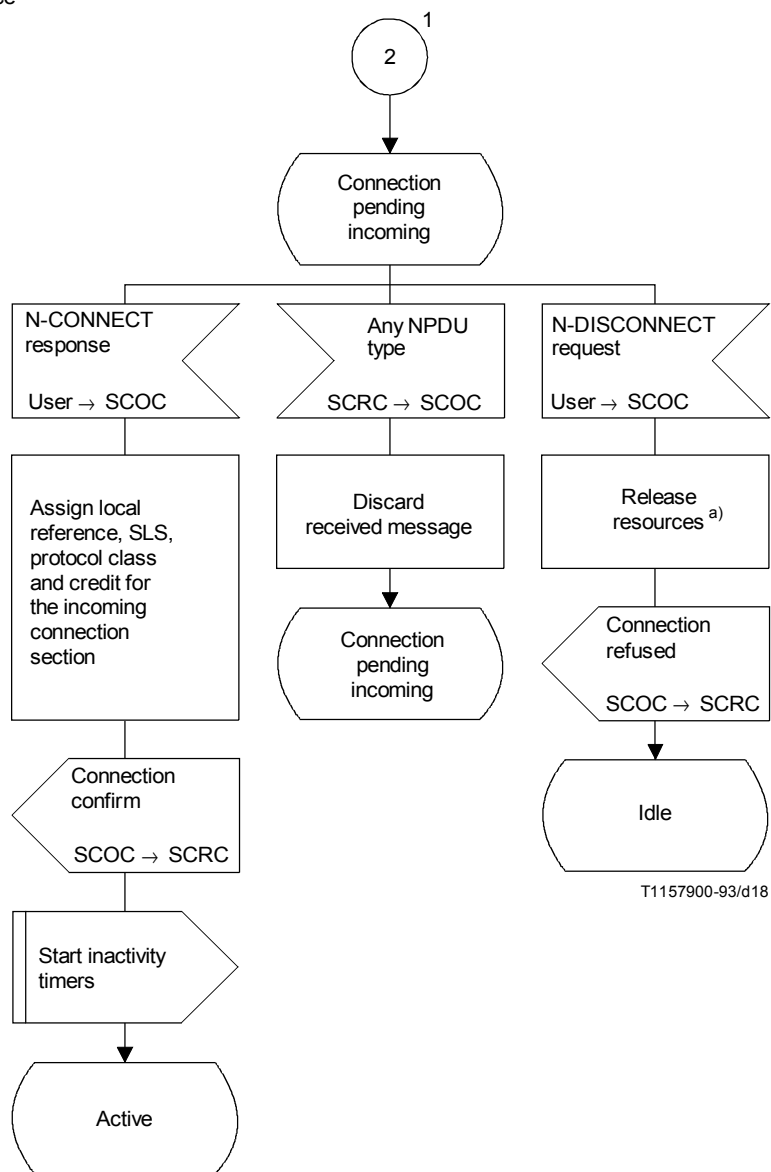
oc

1

2

Connection pending incoming

N-CONNECT response

User $\rightarrow$ SCOC

Any NPDU type

SCRC $\rightarrow$ SCOC

N-DISCONNECT request

User $\rightarrow$ SCOC

Assign local reference, SLS, protocol class and credit for the incoming connection section

Discard received message

Release resources $^{a)}$

Connection pending incoming

Connection refused

SCOC $\rightarrow$ SCRC

Idle

Connection confirm

SCOC $\rightarrow$ SCRC

T1157900-93/d18

Start inactivity timers

Active